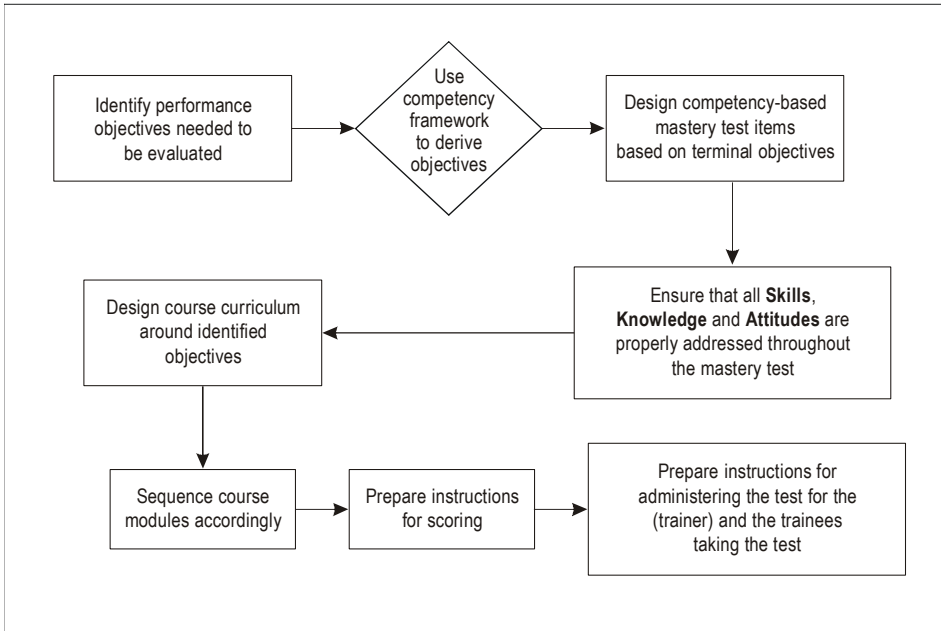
Identify performance objectives needed to be evaluated

Use competency framework to derive objectives

Design competency-based mastery test items based on terminal objectives

Ensure that all **Skills**, **Knowledge** and **Attitudes** are properly addressed throughout the mastery test

Design course curriculum around identified objectives

Sequence course modules accordingly

Prepare instructions for scoring

Prepare instructions for administering the test for the (trainer) and the trainees taking the test